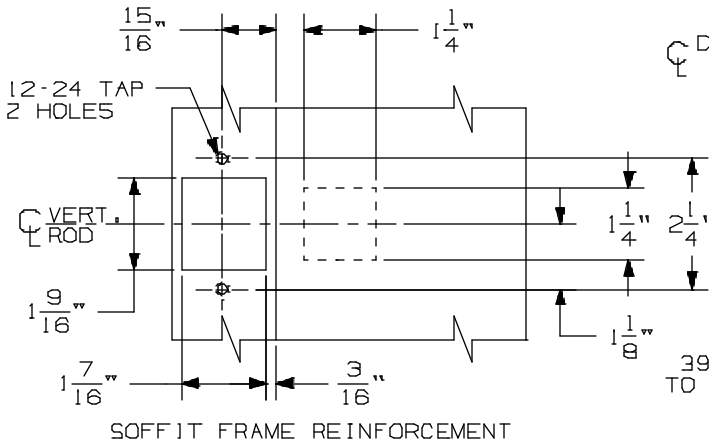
$\frac{15}{16}$"

$1\frac{1}{4}$"

$C_L$ D

12-24 TAP
2 HOLES

$C_L$ VERT. ROD

$1\frac{1}{4}$"

$2\frac{1}{4}$"

$1\frac{9}{16}$"

$1\frac{1}{8}$"

$1\frac{7}{16}$"

$\frac{3}{16}$"

39
TO

SOFFIT FRAME REINFORCEMENT